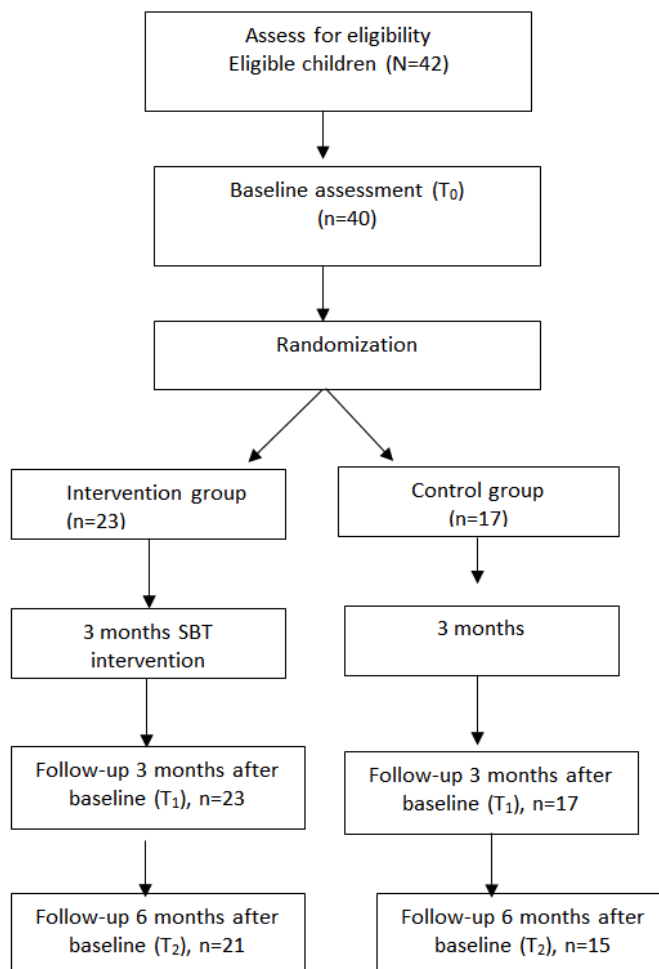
Assess for eligibility
Eligible children (N=42)

Baseline assessment ($T_0$)
(n=40)

Randomization

Intervention group
(n=23)

Control group
(n=17)

3 months SBT intervention

3 months

Follow-up 3 months after baseline ($T_1$), n=23

Follow-up 3 months after baseline ($T_1$), n=17

Follow-up 6 months after baseline ($T_2$), n=21

Follow-up 6 months after baseline ($T_2$), n=15